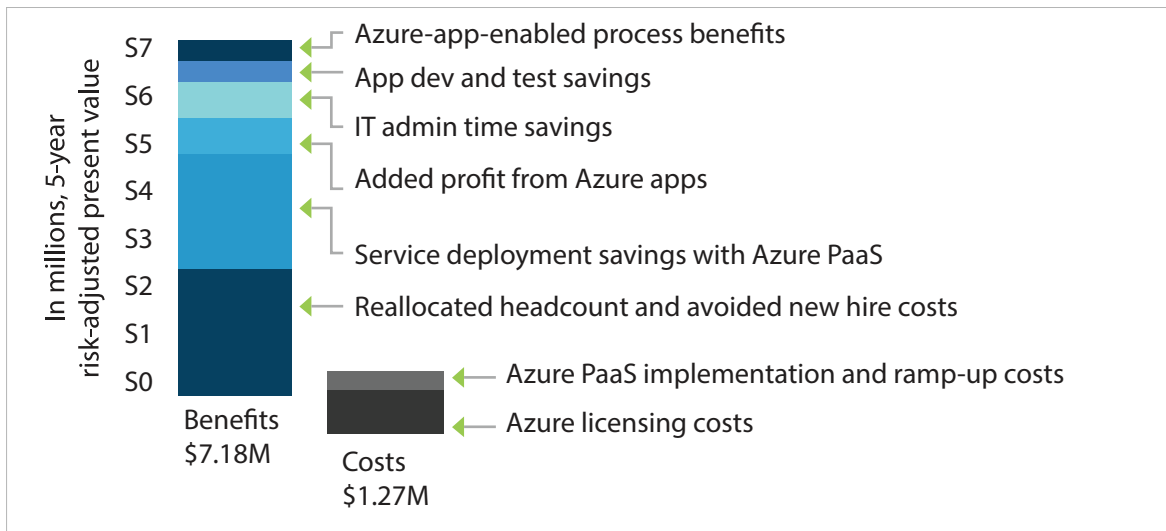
In millions, 5-year risk-adjusted present value

S7
S6
S5
S4
S3
S2
S1
S0

Azure-app-enabled process benefits
App dev and test savings
IT admin time savings
Added profit from Azure apps
Service deployment savings with Azure PaaS
Reallocated headcount and avoided new hire costs
Azure PaaS implementation and ramp-up costs
Azure licensing costs

Benefits
\$7.18M

Costs
\$1.27M